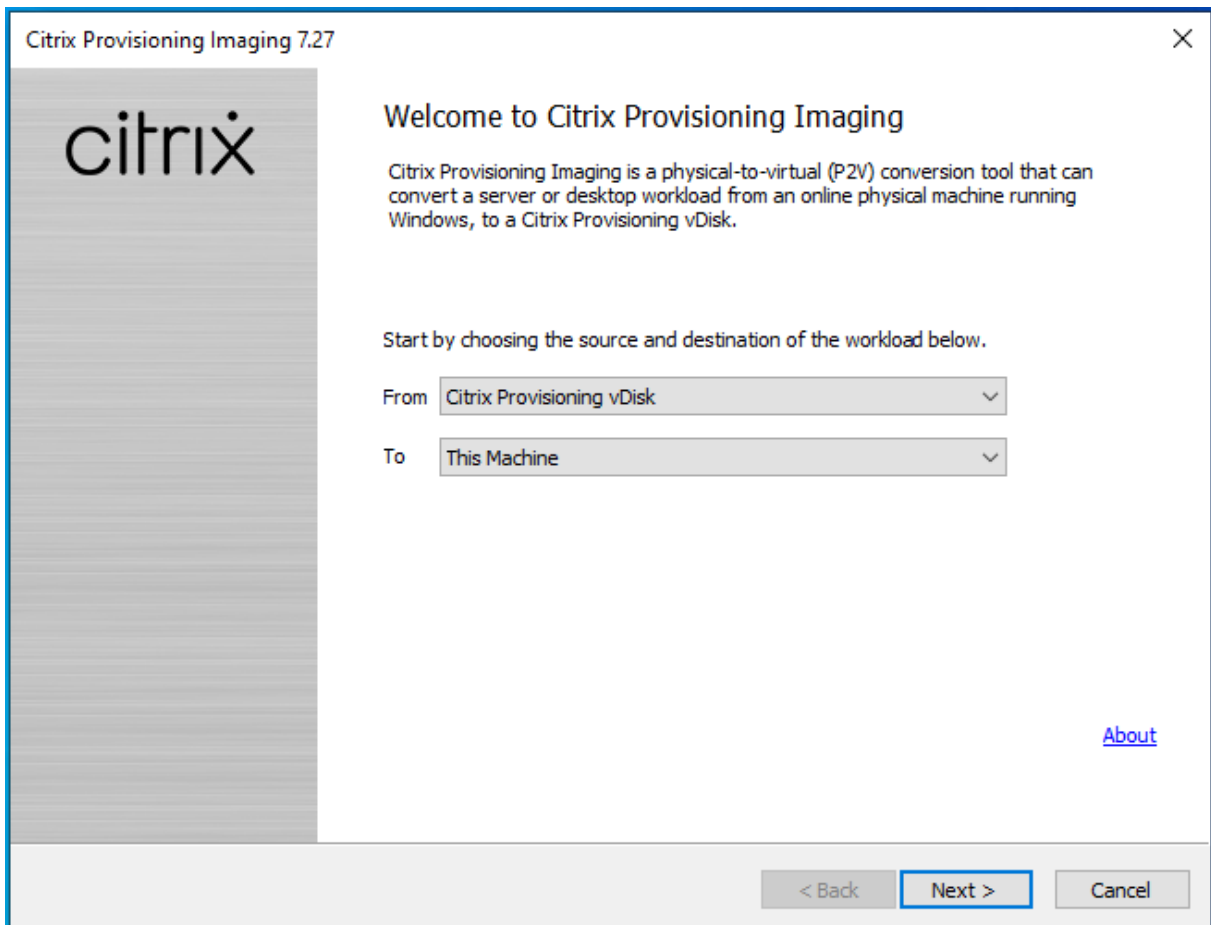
Citrix Provisioning Imaging 7.27

citrix

Welcome to Citrix Provisioning Imaging

Citrix Provisioning Imaging is a physical-to-virtual (P2V) conversion tool that can convert a server or desktop workload from an online physical machine running Windows, to a Citrix Provisioning vDisk.

Start by choosing the source and destination of the workload below.

From Citrix Provisioning vDisk

To This Machine

About

< Back Next > Cancel